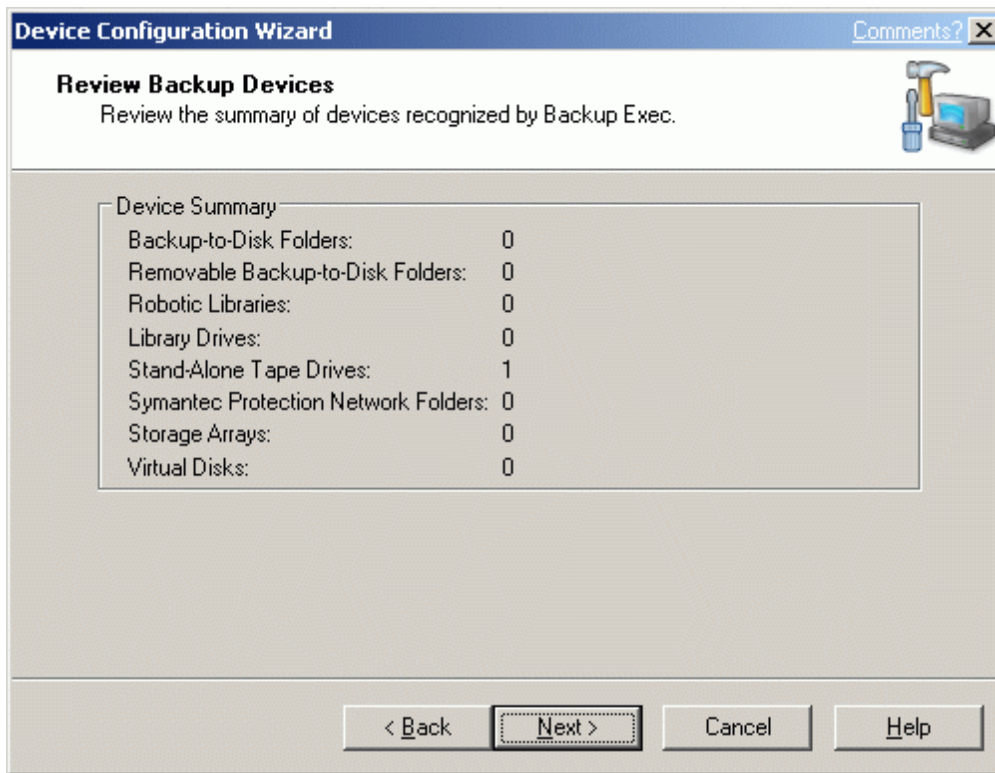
Device Configuration Wizard

Comments?

Review Backup Devices

Review the summary of devices recognized by Backup Exec.

Device Summary

| | |
|---|---|
| Backup-to-Disk Folders: | 0 |
| Removable Backup-to-Disk Folders: | 0 |
| Robotic Libraries: | 0 |
| Library Drives: | 0 |
| Stand-Alone Tape Drives: | 1 |
| Symantec Protection Network Folders: | 0 |
| Storage Arrays: | 0 |
| Virtual Disks: | 0 |

< Back

Next >

Cancel

Help